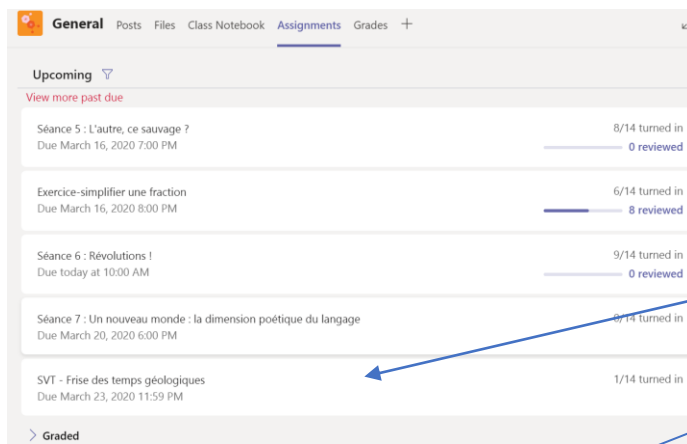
General Posts Files Class Notebook Assignments Grades +

Upcoming

View more past due

Séance 5 : L'autre, ce sauvage ?
Due March 16, 2020 7:00 PM
8/14 turned in
0 reviewed

Exercice-simplifier une fraction
Due March 16, 2020 8:00 PM
6/14 turned in
8 reviewed

Séance 6 : Révolutions !
Due today at 10:00 AM
9/14 turned in
0 reviewed

Séance 7 : Un nouveau monde : la dimension poétique du langage
Due March 20, 2020 6:00 PM
8/14 turned in

SVT - Frise des temps géologiques
Due March 23, 2020 11:59 PM
1/14 turned in

Graded